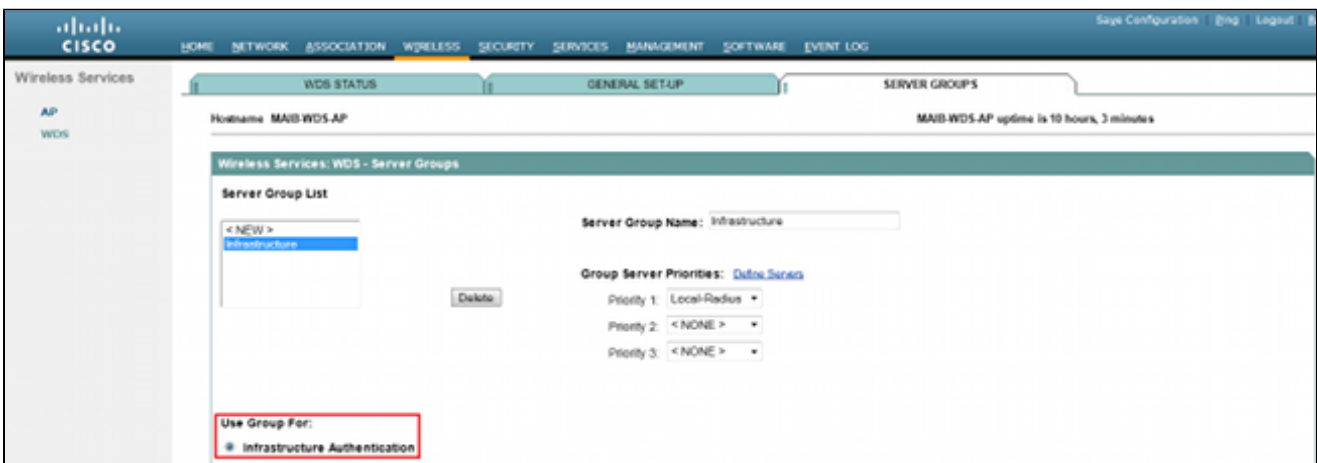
cisco

HOME NETWORK ASSOCIATION WIRELESS SECURITY SERVICES MANAGEMENT SOFTWARE EVENT LOG

Save Configuration | Ping | Logout | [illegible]

Wireless Services

AP
WDS

WDS STATUS | GENERAL SET-UP | SERVER GROUPS

Hostname MAIB-WDS-AP

MAIB-WDS-AP uptime is 10 hours, 3 minutes

Wireless Services: WDS - Server Groups

Server Group List

< NEW >
Infrastructure

Delete

Server Group Name: Infrastructure

Group Server Priorities: Define Servers

Priority 1: Local-Radius
Priority 2: < NONE >
Priority 3: < NONE >

Use Group For:

Infrastructure Authentication